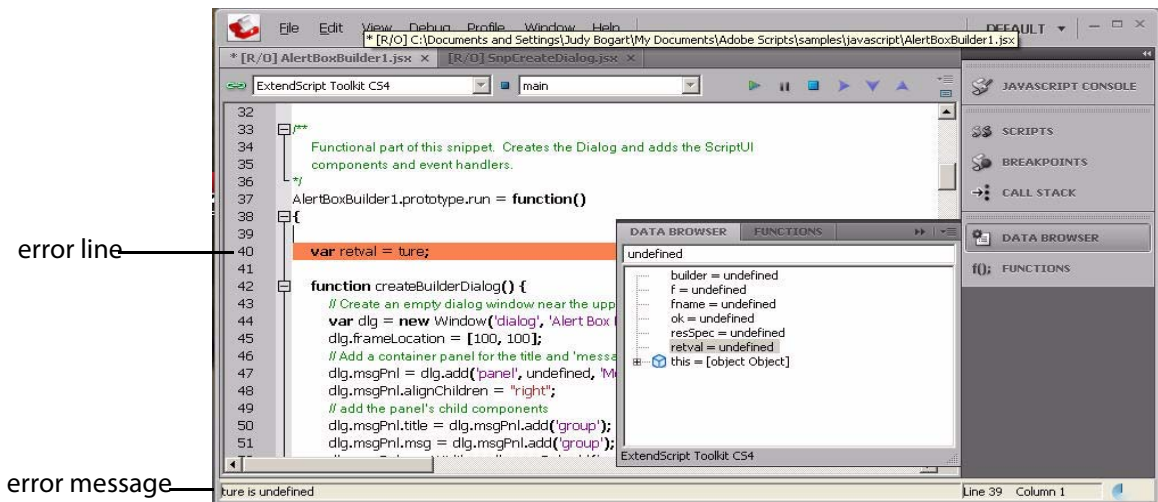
File Edit View Debug Profile Window Help
* [R/O] C:\Documents and Settings\Judy Bogart\My Documents\Adobe Scripts\samples\javascript\AlertBoxBuilder1.jsx
DEFAULT

* [R/O] AlertBoxBuilder1.jsx × [R/O] SnpCreateDialog.jsx ×

ExtendScript Toolkit CS4 main

32
33 /**
34 Functional part of this snippet. Creates the Dialog and adds the ScriptUI
35 components and event handlers.
36 */
37 AlertBoxBuilder1.prototype.run = function()
38 {
39
40 var retval = ture;
41
42 function createBuilderDialog() {
43 // Create an empty dialog window near the upp
44 var dlg = new Window('dialog', 'Alert Box
45 dlg.frameLocation = [100, 100];
46 // Add a container panel for the title and 'messa
47 dlg.msgPnl = dlg.add('panel', undefined, 'M
48 dlg.msgPnl.alignChildren = "right";
49 // add the panel's child components
50 dlg.msgPnl.title = dlg.msgPnl.add('group');
51 dlg.msgPnl.msg = dlg.msgPnl.add('group');

DATA BROWSER FUNCTIONS
undefined
builder = undefined
f = undefined
fname = undefined
ok = undefined
resSpec = undefined
retval = undefined
this = [object Object]
ExtendScript Toolkit CS4

JAVASCRIPT CONSOLE
SCRIPTS
BREAKPOINTS
CALL STACK
DATA BROWSER
f(); FUNCTIONS

error line
error message

ture is undefined
Line 39 Column 1